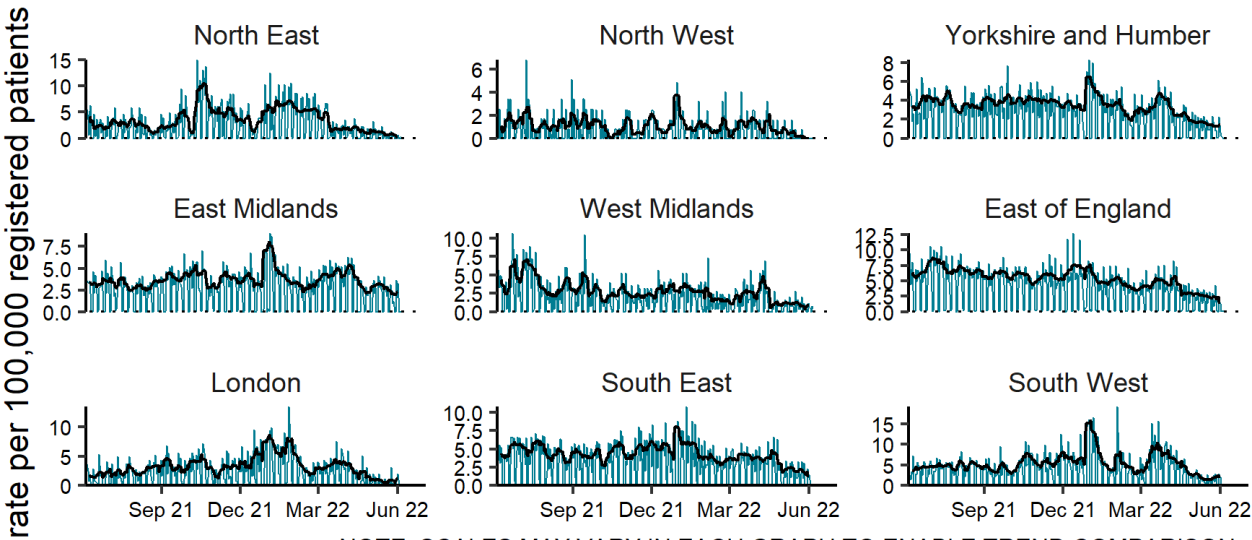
rate per 100,000 registered patients

North East
15
10
5
0

North West
6
4
2
0

Yorkshire and Humber
8
6
4
2
0

East Midlands
7.5
5.0
2.5
0.0

West Midlands
10.0
7.5
5.0
2.5
0.0

East of England
12.5
10.0
7.5
5.0
2.5
0.0

London
10
5
0
Sep 21
Dec 21
Mar 22
Jun 22

South East
10.0
7.5
5.0
2.5
0.0
Sep 21
Dec 21
Mar 22
Jun 22

South West
15
10
5
0
Sep 21
Dec 21
Mar 22
Jun 22

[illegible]